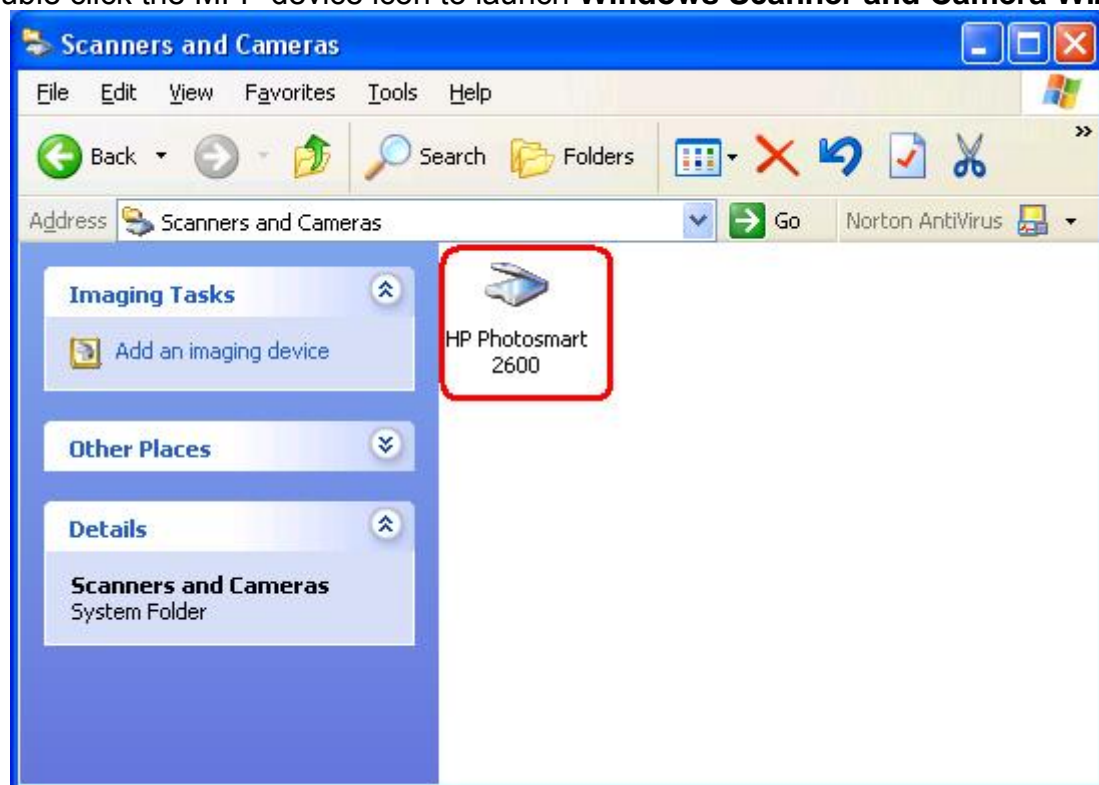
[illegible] click the MFP device icon to launch **Windows Scanner and Camera Wi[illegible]**

Scanners and Cameras

File Edit View Favorites Tools Help

Back Search Folders

Address Scanners and Cameras Go Norton AntiVirus

Imaging Tasks

Add an imaging device

Other Places

Details

**Scanners and Cameras**
System Folder

HP Photosmart 2600